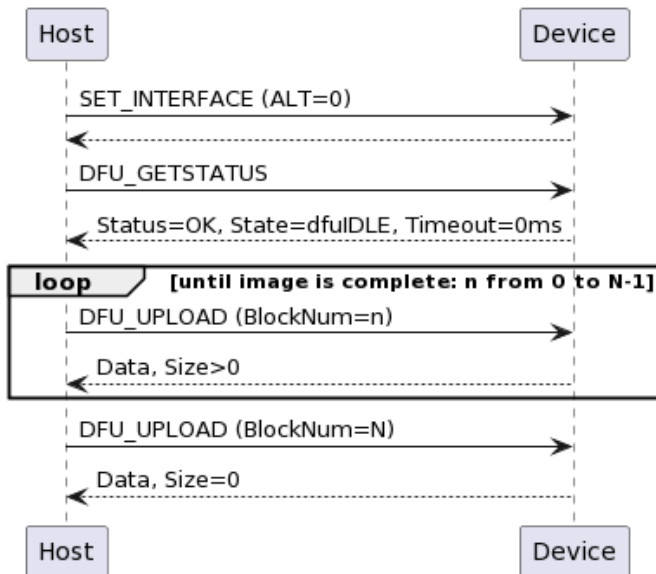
Host

Device

SET_INTERFACE (ALT=0)

DFU_GETSTATUS

Status=OK, State=dfuIDLE, Timeout=0ms

loop

[until image is complete: n from 0 to N-1]

DFU_UPLOAD (BlockNum=n)

Data, Size>0

DFU_UPLOAD (BlockNum=N)

Data, Size=0

Host

Device